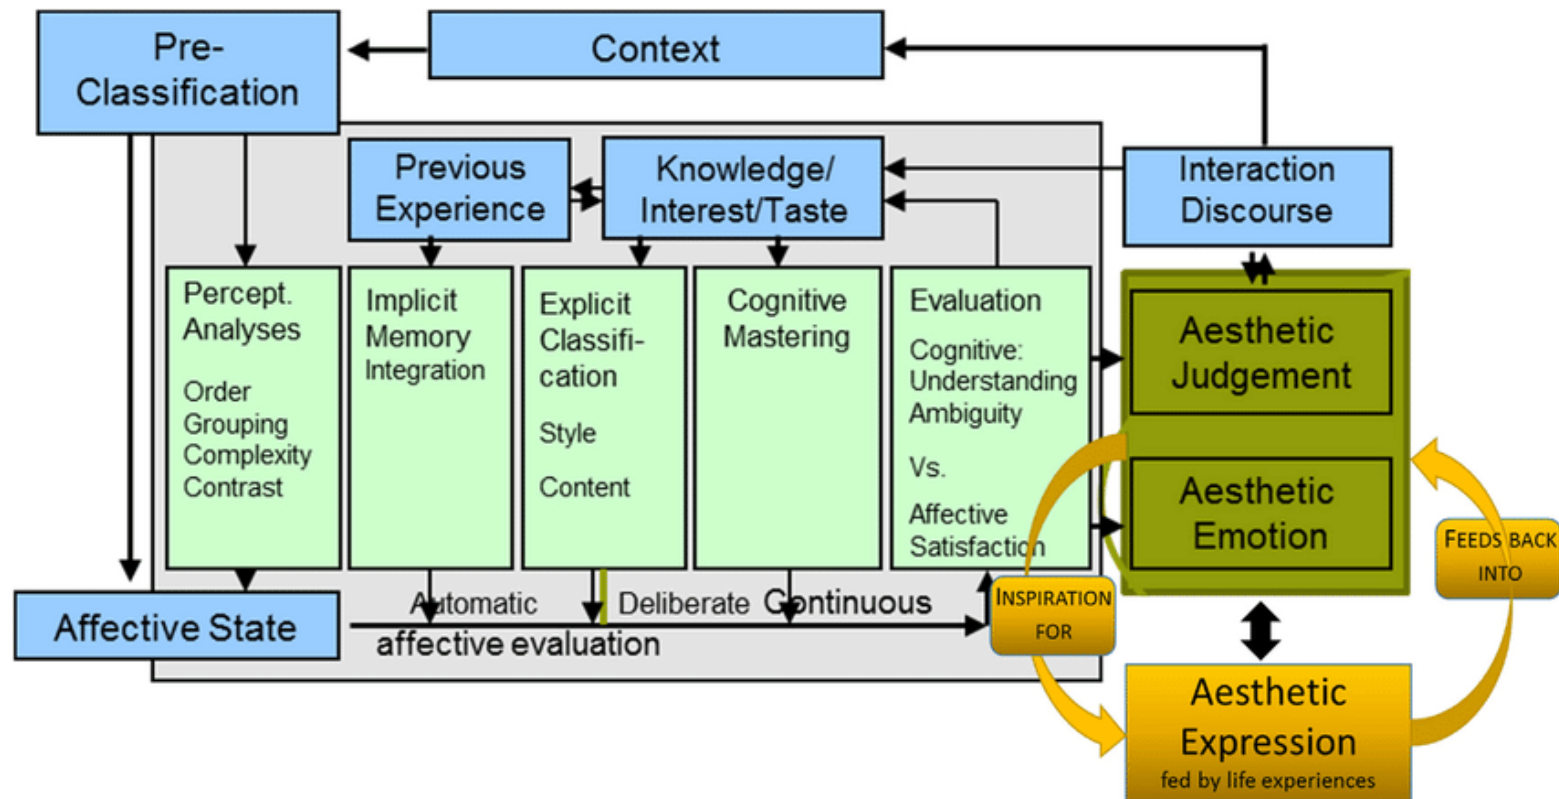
Pre-Classification

Context

Previous Experience

Knowledge/ Interest/Taste

Interaction Discourse

Percept. Analyses

Order Grouping Complexity Contrast

Implicit Memory Integration

Explicit Classification

Style

Content

Cognitive Mastering

Evaluation

Cognitive: Understanding Ambiguity

Vs.

Affective Satisfaction

Aesthetic Judgement

Aesthetic Emotion

Affective State

Automatic

Deliberate

Continuous

affective evaluation

INSPIRATION FOR

FEEDS BACK INTO

Aesthetic Expression

fed by life experiences